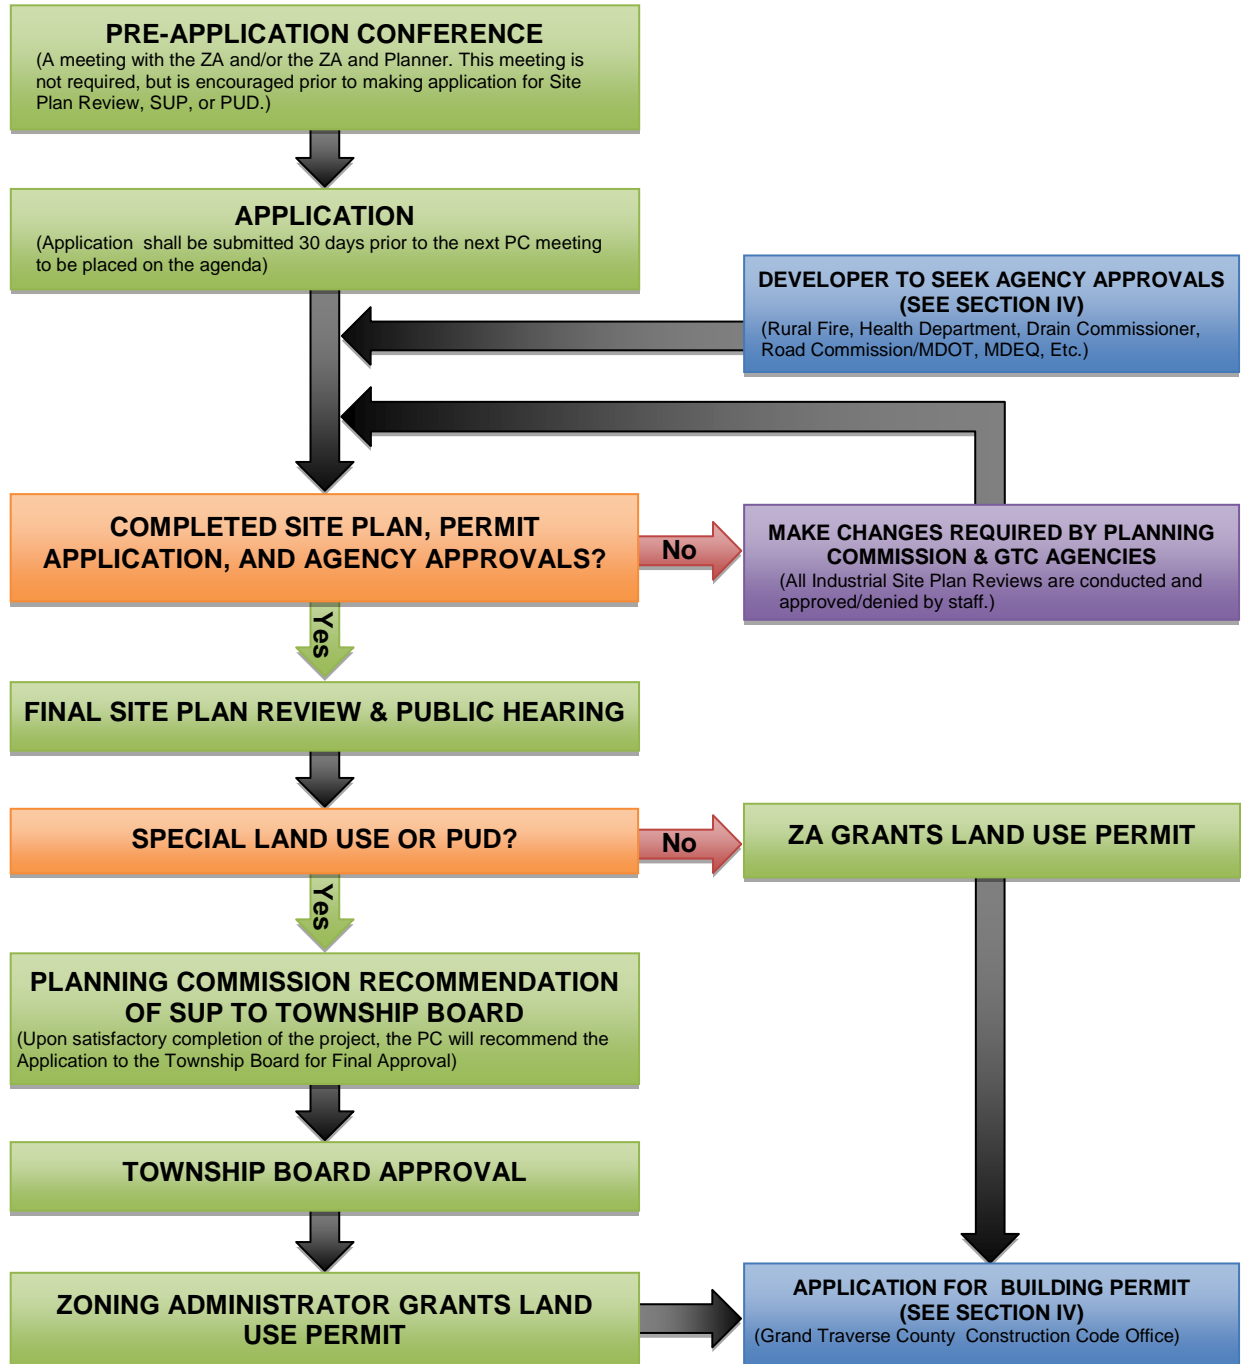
PRE-APPLICATION CONFERENCE
(A meeting with the ZA and/or the ZA and Planner. This meeting is not required, but is encouraged prior to making application for Site Plan Review, SUP, or PUD.)

APPLICATION
(Application shall be submitted 30 days prior to the next PC meeting to be placed on the agenda)

DEVELOPER TO SEEK AGENCY APPROVALS
(SEE SECTION IV)
(Rural Fire, Health Department, Drain Commissioner, Road Commission/MDOT, MDEQ, Etc.)

COMPLETED SITE PLAN, PERMIT APPLICATION, AND AGENCY APPROVALS?

No

MAKE CHANGES REQUIRED BY PLANNING COMMISSION & GTC AGENCIES
(All Industrial Site Plan Reviews are conducted and approved/denied by staff.)

Yes

FINAL SITE PLAN REVIEW & PUBLIC HEARING

SPECIAL LAND USE OR PUD?

No

ZA GRANTS LAND USE PERMIT

Yes

PLANNING COMMISSION RECOMMENDATION OF SUP TO TOWNSHIP BOARD
(Upon satisfactory completion of the project, the PC will recommend the Application to the Township Board for Final Approval)

TOWNSHIP BOARD APPROVAL

ZONING ADMINISTRATOR GRANTS LAND USE PERMIT

APPLICATION FOR BUILDING PERMIT
(SEE SECTION IV)
(Grand Traverse County Construction Code Office)